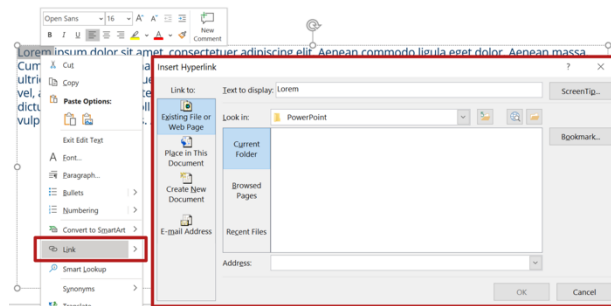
Open Sans 16 A A

B I U

New Comment

Lorem ipsum dolor sit amet, consectetuer adipiscing elit. Aenean commodo ligula eget dolor. Aenean massa. Cum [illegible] ultric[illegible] vel, a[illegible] dictu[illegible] vulp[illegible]

Cut

Copy

Paste Options:

Exit Edit Text

Font...

Paragraph...

Bullets

Numbering

Convert to SmartArt

Link

Smart Lookup

Synonyms

Insert Hyperlink

?

×

Link to:

Text to display: Lorem

ScreenTip...

Existing File or Web Page

Look in: PowerPoint

Place in This Document

Current Folder

Bookmark...

Create New Document

Browsed Pages

E-mail Address

Recent Files

Address:

OK

Cancel